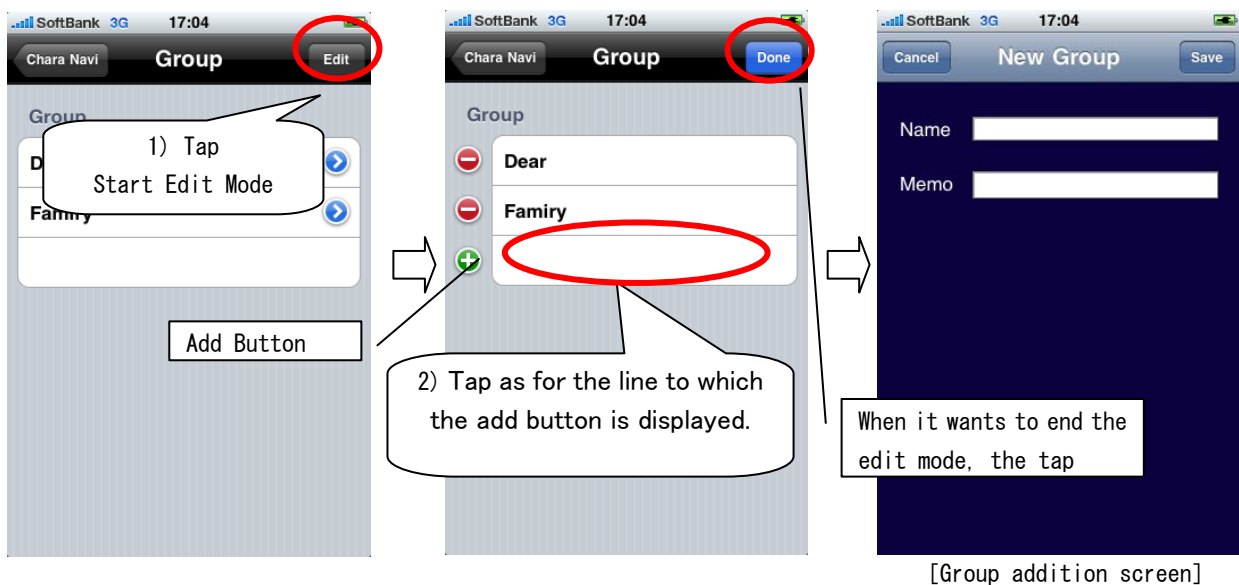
SoftBank 3G 17:04

Chara Navi Group Edit

Group

D

Famiry

1) Tap
Start Edit Mode

Add Button

SoftBank 3G 17:04

Chara Navi Group Done

Group

Dear

Famiry

2) Tap as for the line to which the add button is displayed.

When it wants to end the edit mode, the tap

SoftBank 3G 17:04

Cancel New Group Save

Name

Memo

[Group addition screen]